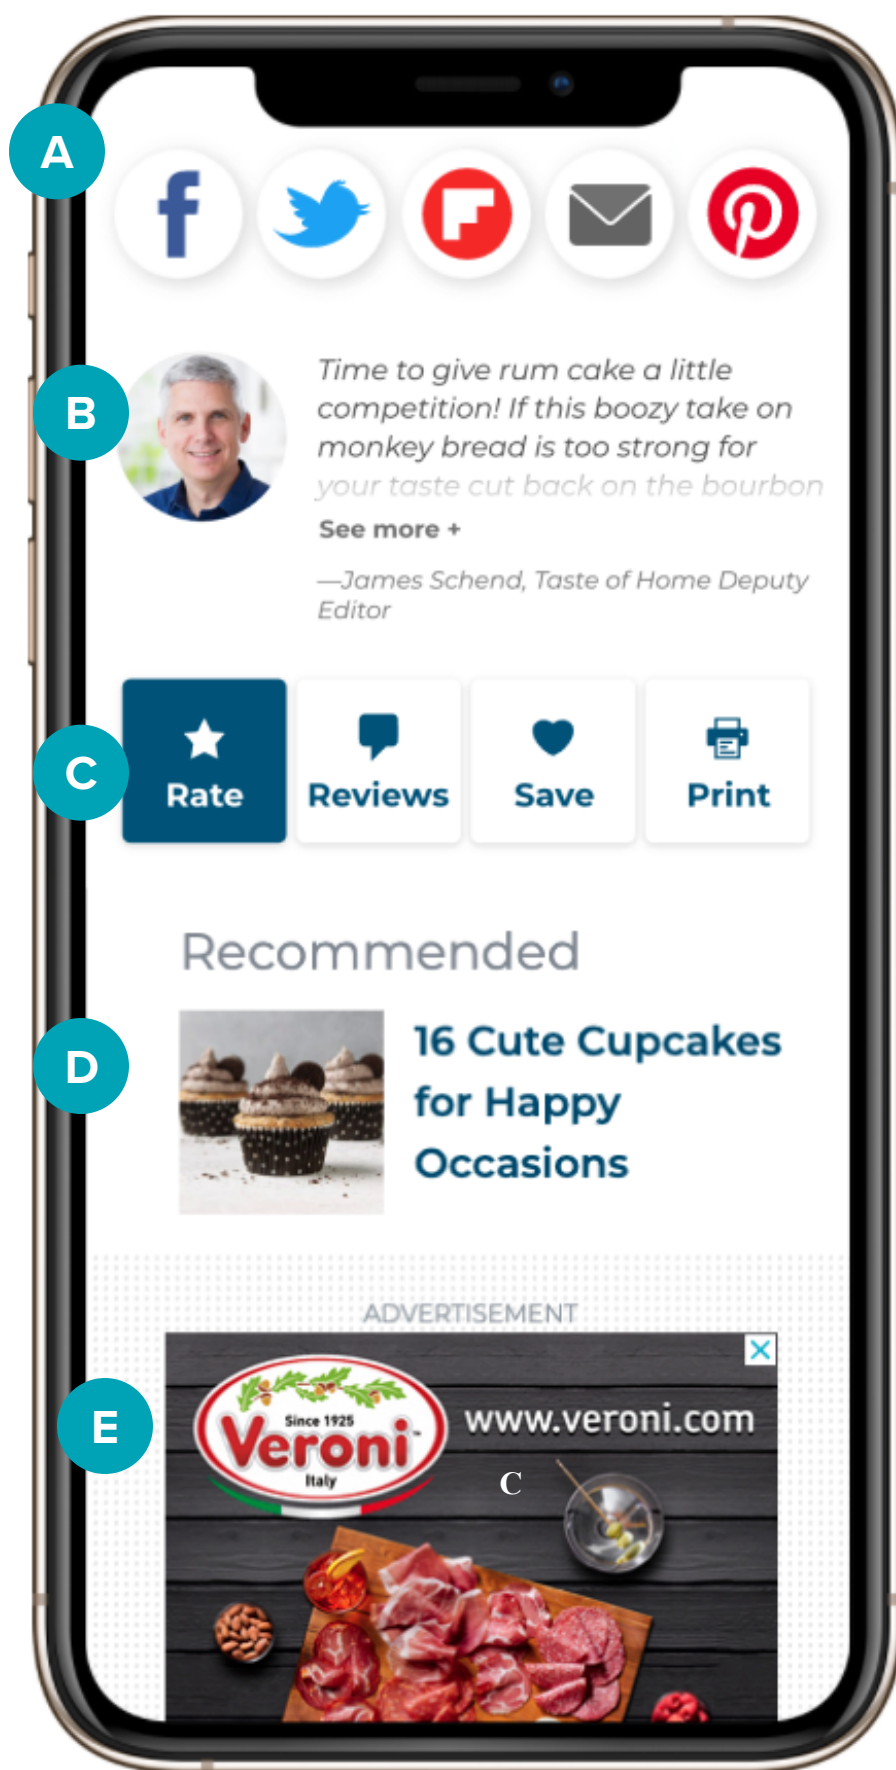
A

B

Time to give rum cake a little competition! If this boozy take on monkey bread is too strong for your taste cut back on the bourbon

See more +

—James Schend, Taste of Home Deputy Editor

C

Rate

Reviews

Save

Print

Recommended

D

16 Cute Cupcakes for Happy Occasions

ADVERTISEMENT

E

Since 1925
Veroni
Italy

www.veroni.com

C